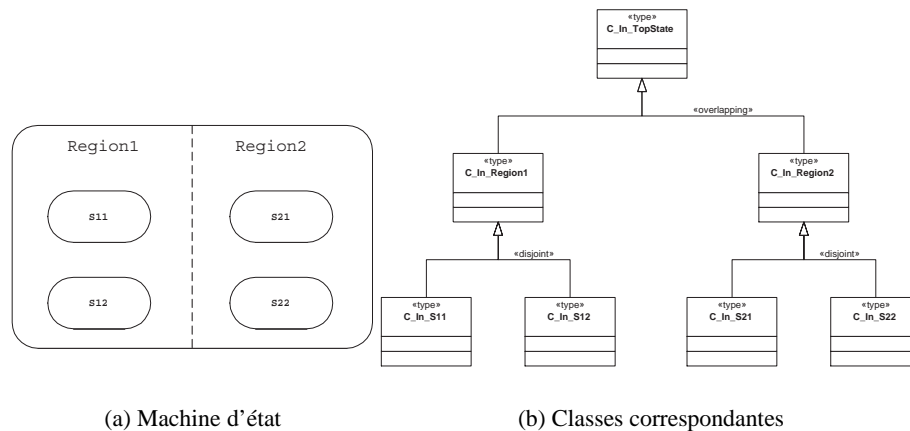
Region1

Region2

S11

S21

S12

S22

«type»
C_In_TopState

«overlapping»

«type»
C_In_Region1

«type»
C_In_Region2

«disjoint»

«disjoint»

«type»
C_In_S11

«type»
C_In_S12

«type»
C_In_S21

«type»
C_In_S22

(a) Machine d'état

(b) Classes correspondantes